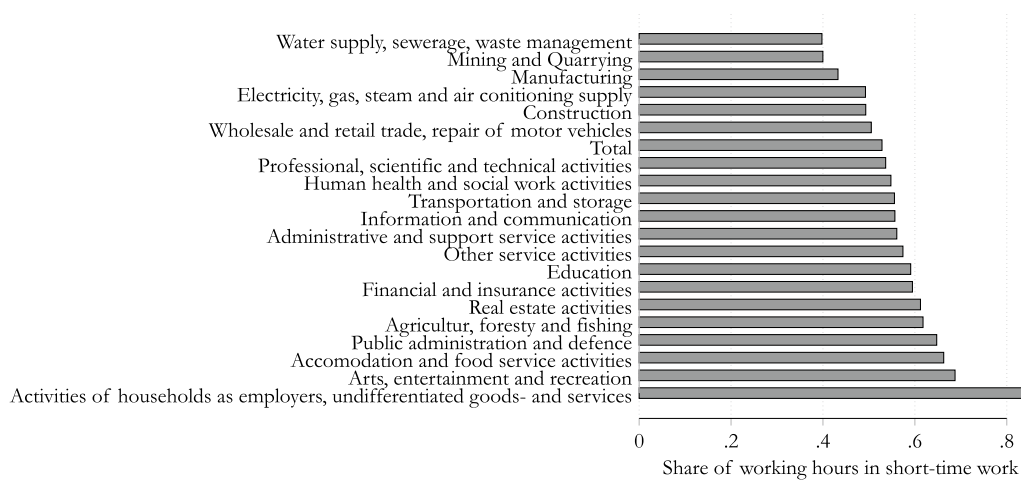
Water supply, sewerage, waste management
Mining and Quarrying
Manufacturing
Electricity, gas, steam and air conitioning supply
Construction
Wholesale and retail trade, repair of motor vehicles
Total
Professional, scientific and technical activities
Human health and social work activities
Transportation and storage
Information and communication
Administrative and support service activities
Other service activities
Education
Financial and insurance activities
Real estate activities
Agricultur, foresty and fishing
Public administration and defence
Accomodation and food service activities
Arts, entertainment and recreation
Activities of households as employers, undifferentiated goods- and services

0 .2 .4 .6 .8
Share of working hours in short-time work